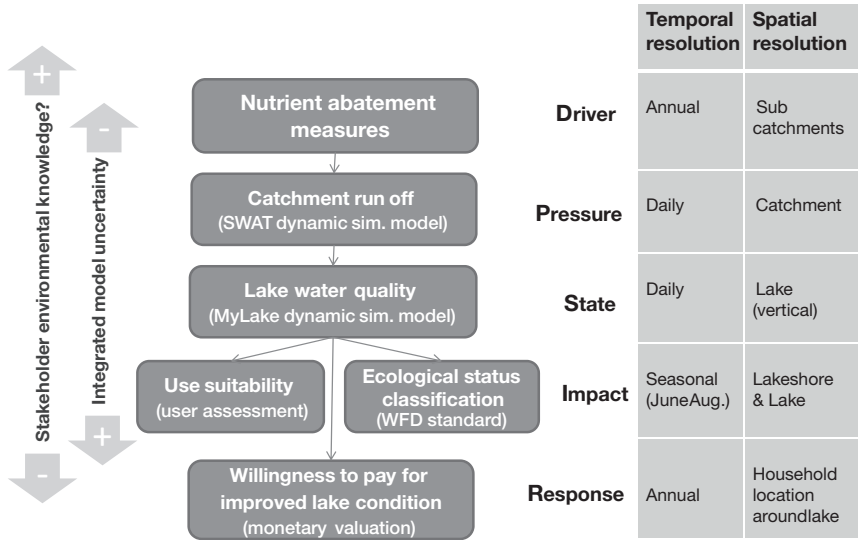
+
Stakeholder environmental knowledge?
-

-
Integrated model uncertainty
+

Nutrient abatement measures

Catchment run off
(SWAT dynamic sim. model)

Lake water quality
(MyLake dynamic sim. model)

Use suitability
(user assessment)

Ecological status classification
(WFD standard)

Willingness to pay for improved lake condition
(monetary valuation)

| | Temporal resolution | Spatial resolution |
|---|---|---|
| Driver | Annual | Sub catchments |
| Pressure | Daily | Catchment |
| State | Daily | Lake (vertical) |
| Impact | Seasonal (JuneAug.) | Lakeshore & Lake |
| Response | Annual | Household location aroundlake |